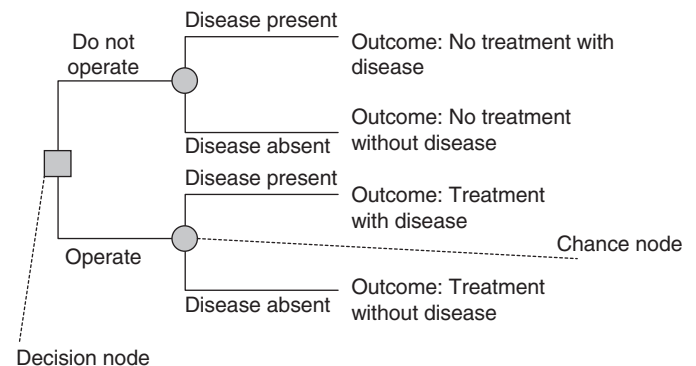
Do not operate

Disease present

Outcome: No treatment with disease

Disease absent

Outcome: No treatment without disease

Disease present

Outcome: Treatment with disease

Operate

Chance node

Disease absent

Outcome: Treatment without disease

Decision node